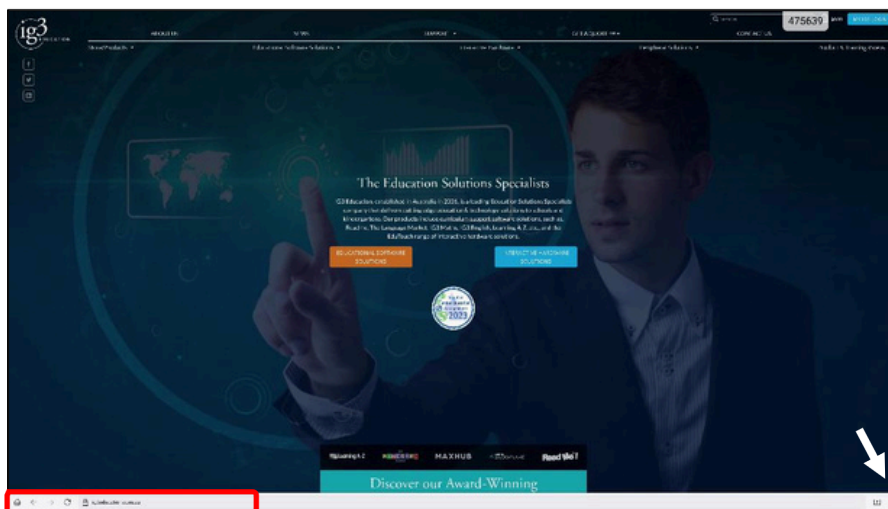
ig3 EDUCATION

ABOUT US | NEWS | SUPPORT | G3 ACADEMY | CONTACT US

475639

School Products | Education Software Solutions | Interactive Hardware | Peripheral Solutions | Studio & Learning Spaces

The Education Solutions Specialists

G3 Education, established in Australia in 2006, is a leading Education Solutions Specialist company that delivers cutting edge education & technology solutions to schools and kindergartens. Our products include curriculum support software solutions, such as Read Me, The Language Market, G3 Maths, G3 English, Learning A-Z, etc., and the EduTouch range of interactive hardware solutions.

EDUCATIONAL SOFTWARE SOLUTIONS

INTERACTIVE HARDWARE SOLUTIONS

2023

Learning A-Z | MAXHUB | Read Me!

Discover our Award-Winning